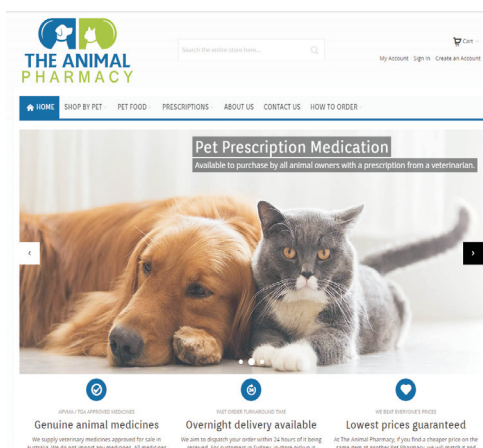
THE ANIMAL
PHARMACY

Search the entire store here...

Cart

My Account Sign In Create an Account

HOME SHOP BY PET PET FOOD PRESCRIPTIONS ABOUT US CONTACT US HOW TO ORDER

Pet Prescription Medication
Available to purchase by all animal owners with a prescription from a veterinarian.

‹ ›

APVMA / TGA APPROVED MEDICINES
Genuine animal medicines
We supply veterinary medicines approved for sale in Australia. We do not import any medicines. All medicines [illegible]

FAST ORDER TURNAROUND TIME
Overnight delivery available
We aim to dispatch your order within 24 hours of it being received. Our warehouse in Sydney is close enough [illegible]

WE BEAT EVERYONE'S PRICES
Lowest prices guaranteed
At The Animal Pharmacy, if you find a cheaper price on the same item at another pet pharmacy, we will match it and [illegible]